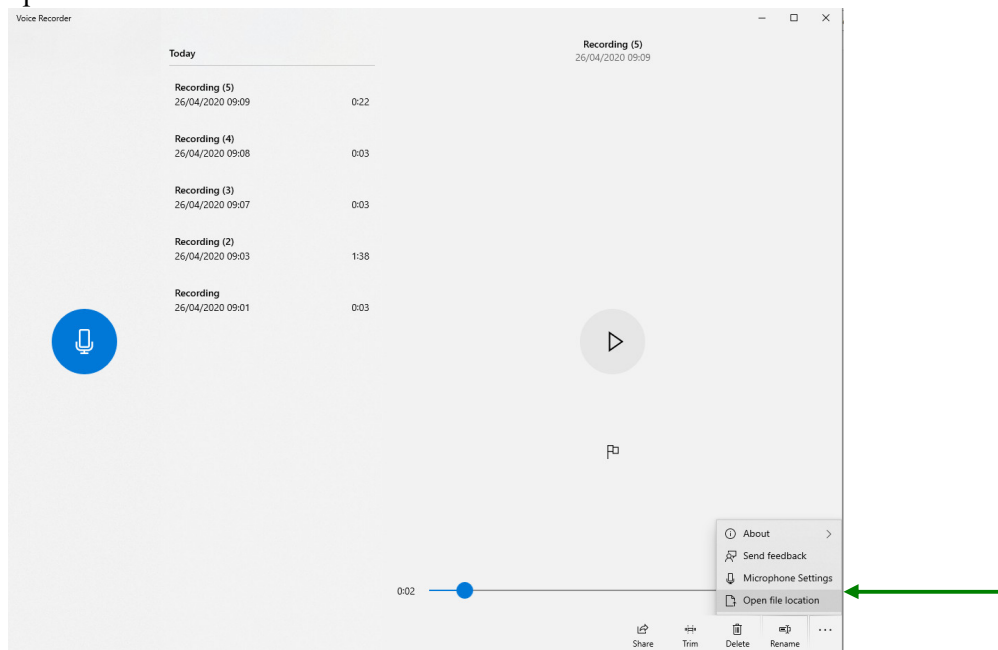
Voice Recorder

Today

Recording (5)
26/04/2020 09:09 0:22

Recording (4)
26/04/2020 09:08 0:03

Recording (3)
26/04/2020 09:07 0:03

Recording (2)
26/04/2020 09:03 1:38

Recording
26/04/2020 09:01 0:03

Recording (5)
26/04/2020 09:09

About
Send feedback
Microphone Settings
Open file location

0:02

Share Trim Delete Rename ...